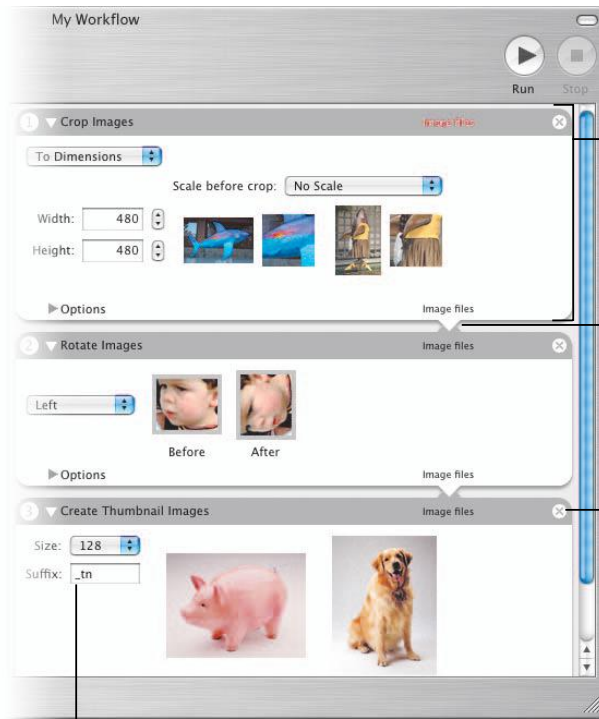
My Workflow

Run

Stop

1 Crop Images

Image files

To Dimensions

Scale before crop: No Scale

Width: 480

Height: 480

Options

Image files

2 Rotate Images

Image files

Left

Before

After

Options

Image files

3 Create Thumbnail Images

Image files

Size: 128

Suffix: _tn